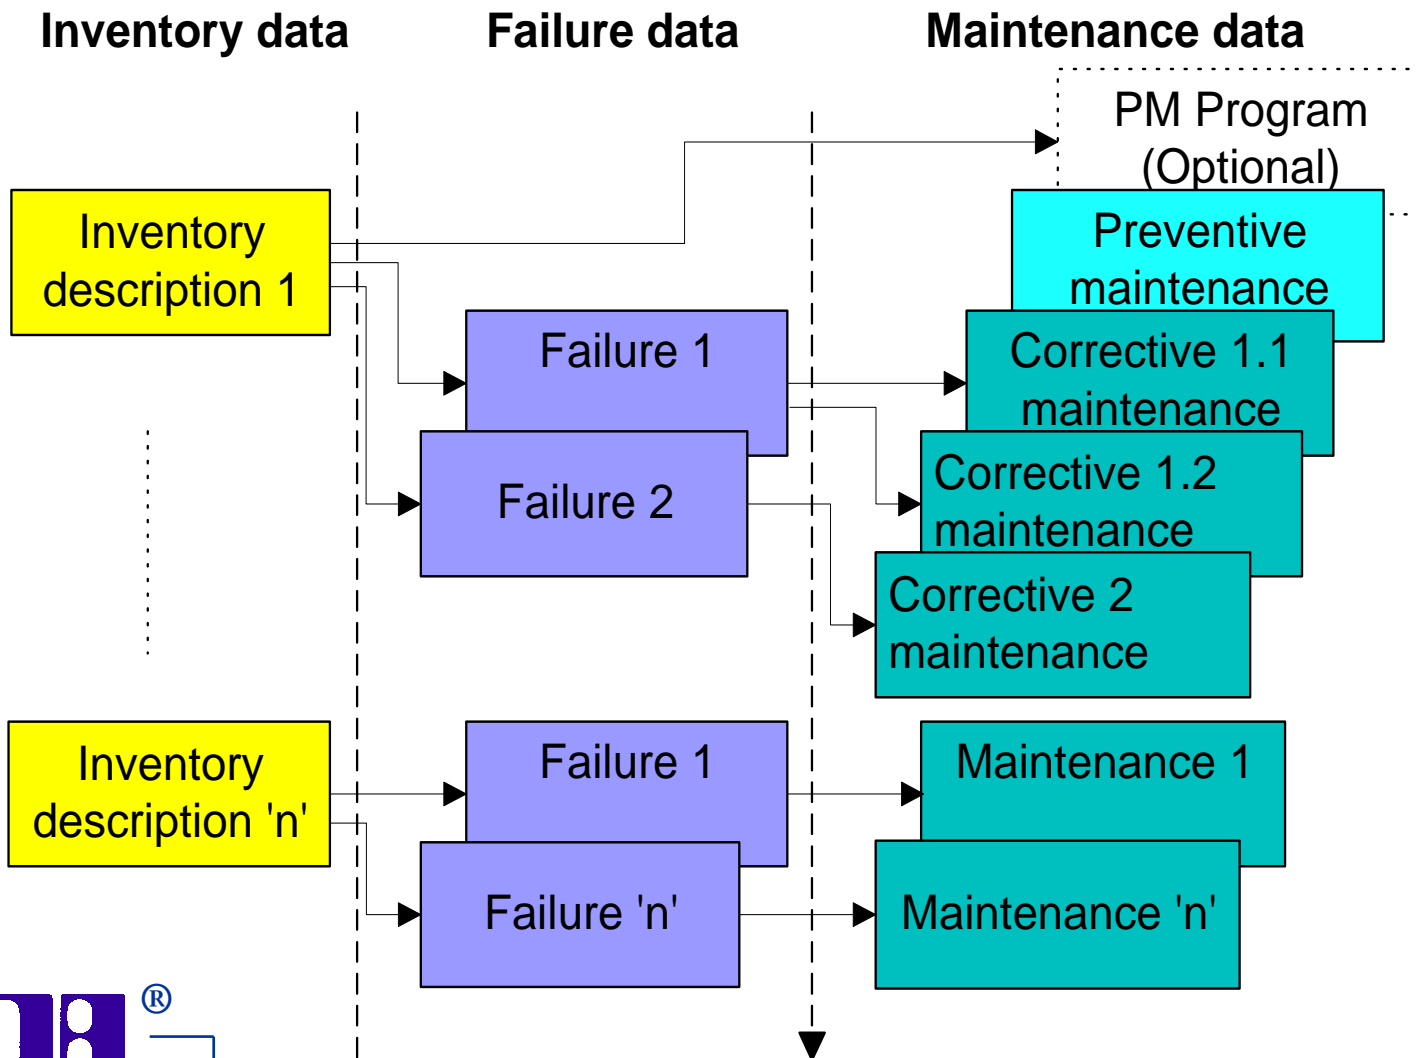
Inventory data
Failure data
Maintenance data

PM Program (Optional)

Inventory description 1

Preventive maintenance

Failure 1

Corrective 1.1 maintenance

Failure 2

Corrective 1.2 maintenance

Corrective 2 maintenance

Inventory description 'n'

Failure 1

Maintenance 1

Failure 'n'

Maintenance 'n'

®